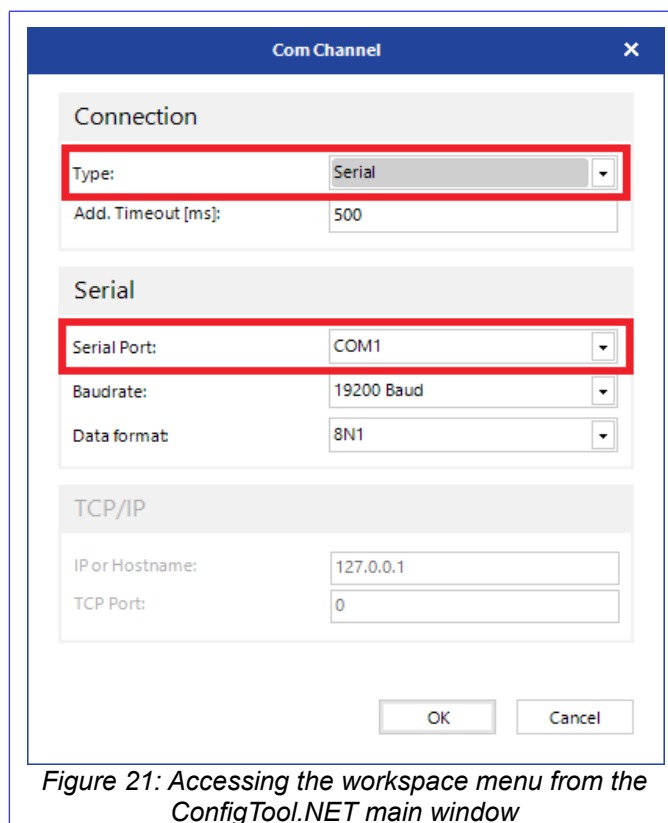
Com Channel ×

Connection

Type: Serial

Add. Timeout [ms]: 500

Serial

Serial Port: COM1

Baudrate: 19200 Baud

Data format: 8N1

TCP/IP

IP or Hostname: 127.0.0.1

TCP Port: 0

OK Cancel

Figure 21: Accessing the workspace menu from the ConfigTool.NET main window